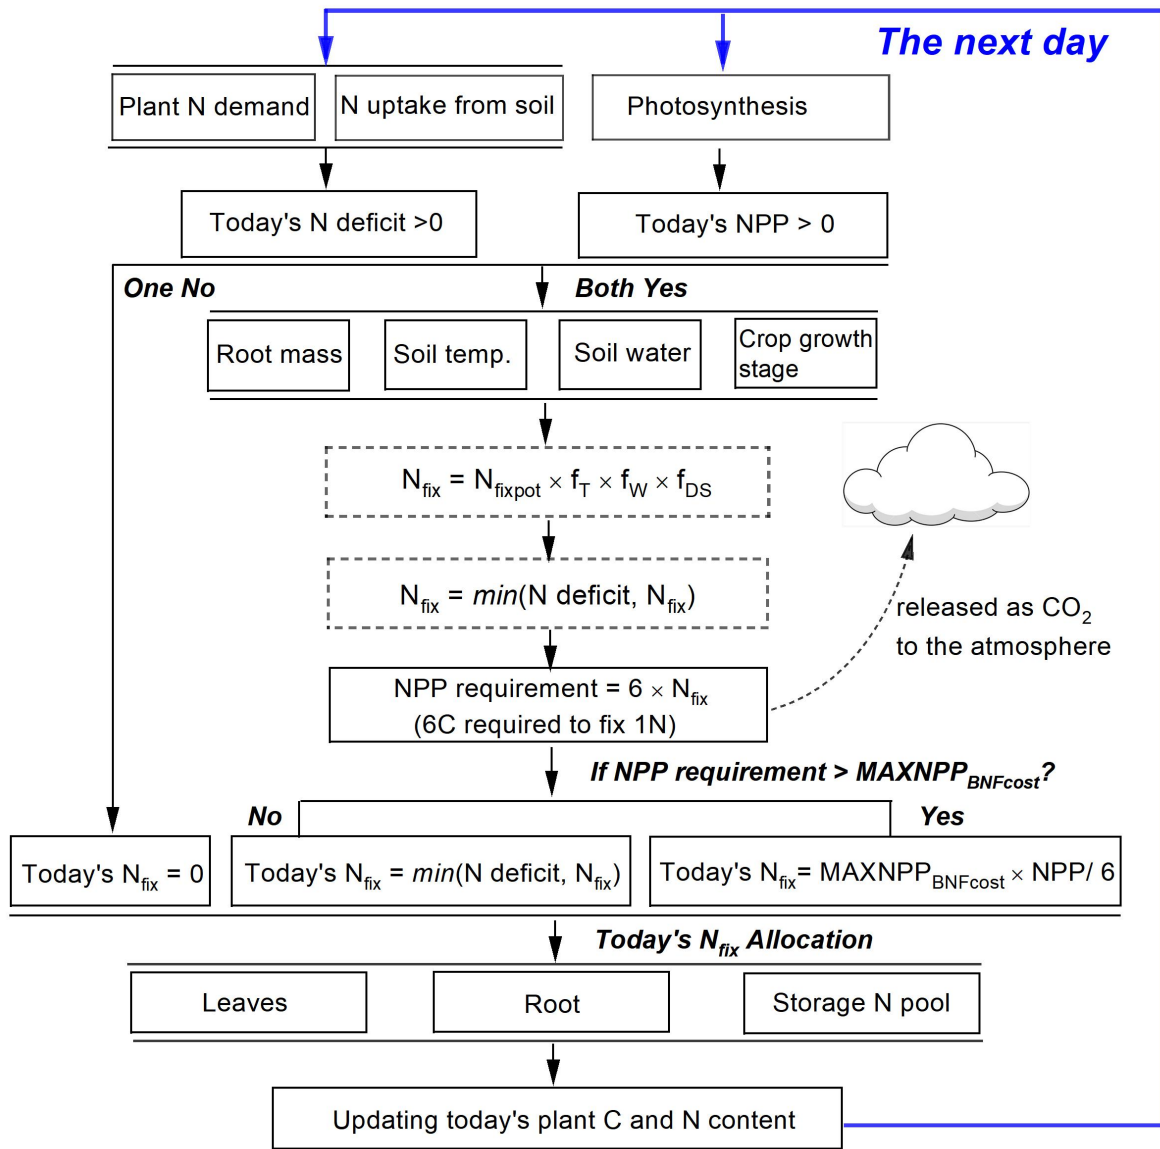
The next day

Plant N demand

N uptake from soil

Photosynthesis

Today's N deficit >0

Today's NPP > 0

One No

Both Yes

Root mass

Soil temp.

Soil water

Crop growth stage

$N_{fix} = N_{fixpot} \times f_T \times f_W \times f_{DS}$

$N_{fix} = min(\text{N deficit}, N_{fix})$

released as $CO_2$ to the atmosphere

NPP requirement = 6 $\times$ $N_{fix}$ (6C required to fix 1N)

If NPP requirement > $MAXNPP_{BNFcost}$?

No

Yes

Today's $N_{fix}$ = 0

Today's $N_{fix}$ = $min(\text{N deficit}, N_{fix})$

Today's $N_{fix}$= $MAXNPP_{BNFcost} \times$ NPP/ 6

Today's $N_{fix}$ Allocation

Leaves

Root

Storage N pool

Updating today's plant C and N content